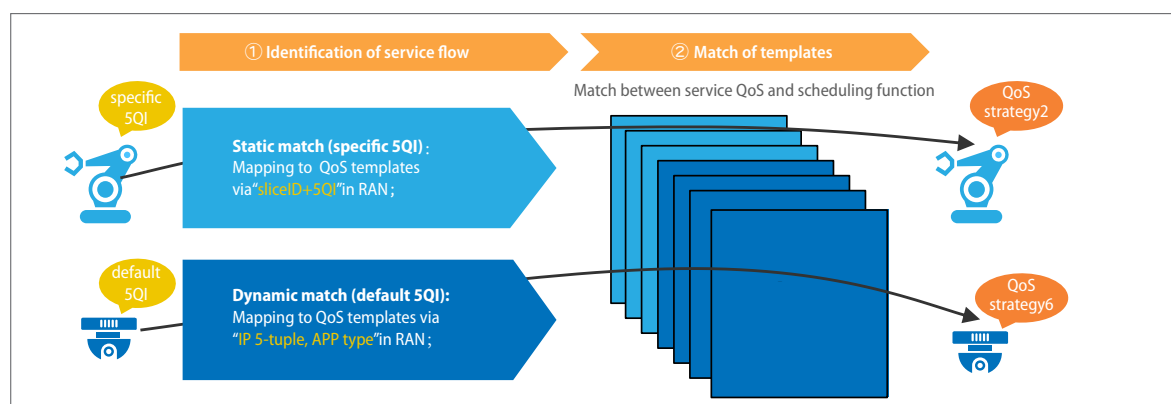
① Identification of service flow

② Match of templates

Match between service QoS and scheduling function

specific 5QI

Static match (specific 5QI)：Mapping to QoS templates via“sliceID+5QI”in RAN；

QoS strategy2

default 5QI

Dynamic match (default 5QI): Mapping to QoS templates via “IP 5-tuple, APP type”in RAN；

QoS strategy6